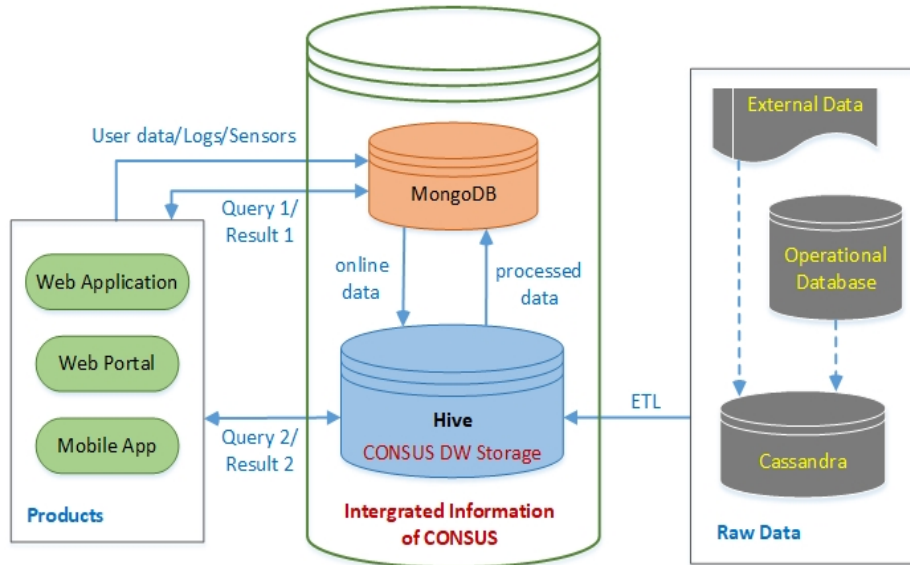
User data/Logs/Sensors

MongoDB

Query 1/
Result 1

online
data

processed
data

Web Application

Web Portal

Mobile App

Hive
CONSUS DW Storage

Query 2/
Result 2

ETL

Products

Intergrated Information
of CONSUS

External Data

Operational
Database

Cassandra

Raw Data